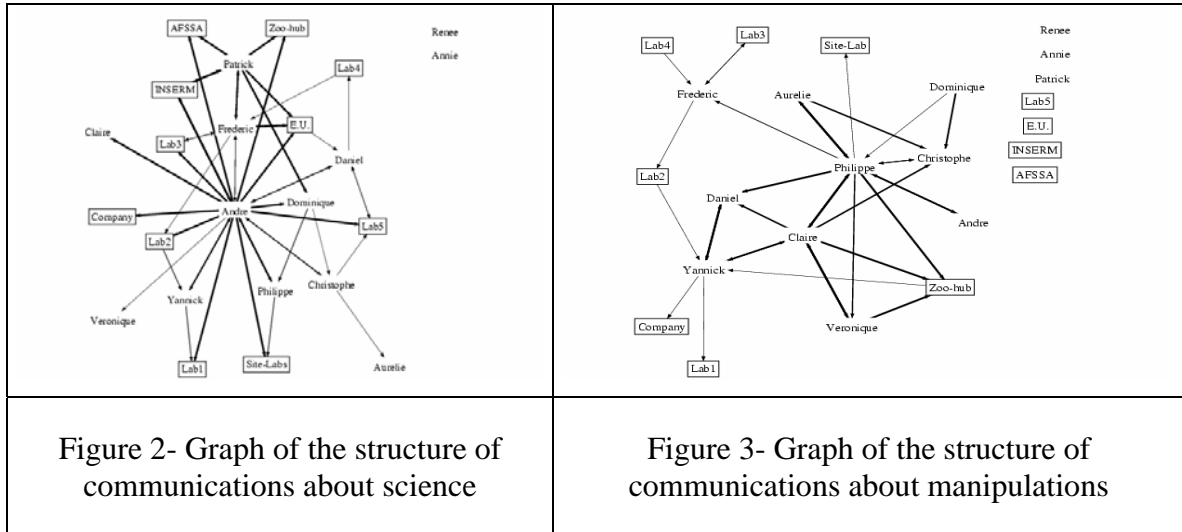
| AFSSA Zoo-hub Renee Annie Patrick INSERM Lab4 Claire Frederic E.U. Lab3 Daniel Andre Dominique Company Lab5 Lab2 Christophe Veronique Yannick Philippe Lab1 Site-Labs Aurelie | Lab4 Lab3 Site-Lab Renee Annie Patrick Frederic Aurelie Dominique Lab5 E.U. INSERM AFSSA Philippe Christophe Lab2 Daniel Andre Claire Yannick Zoo-hub Veronique Company Lab1 |
|---|---|
| Figure 2- Graph of the structure of communications about science | Figure 3- Graph of the structure of communications about manipulations |